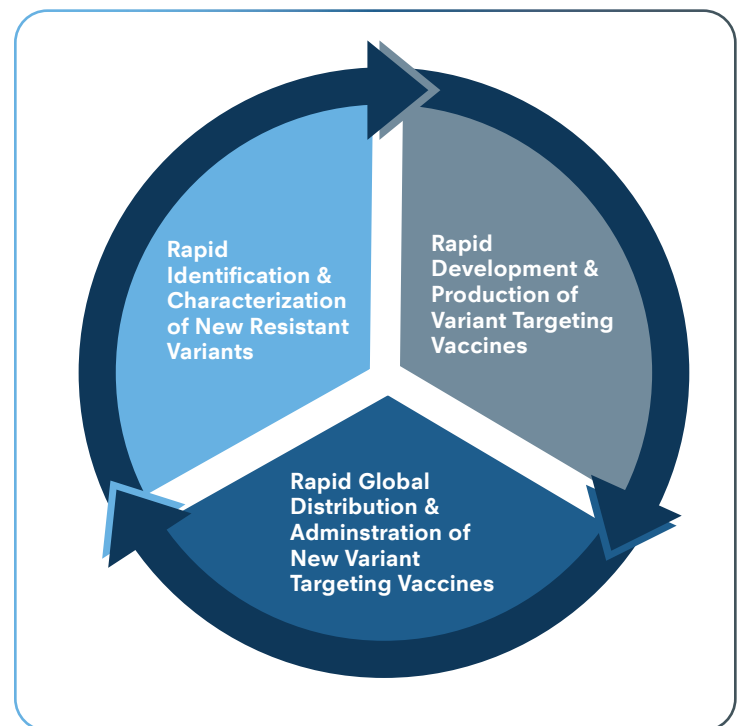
Rapid Identification & Characterization of New Resistant Variants

Rapid Development & Production of Variant Targeting Vaccines

Rapid Global Distribution & Adminstration of New Variant Targeting Vaccines